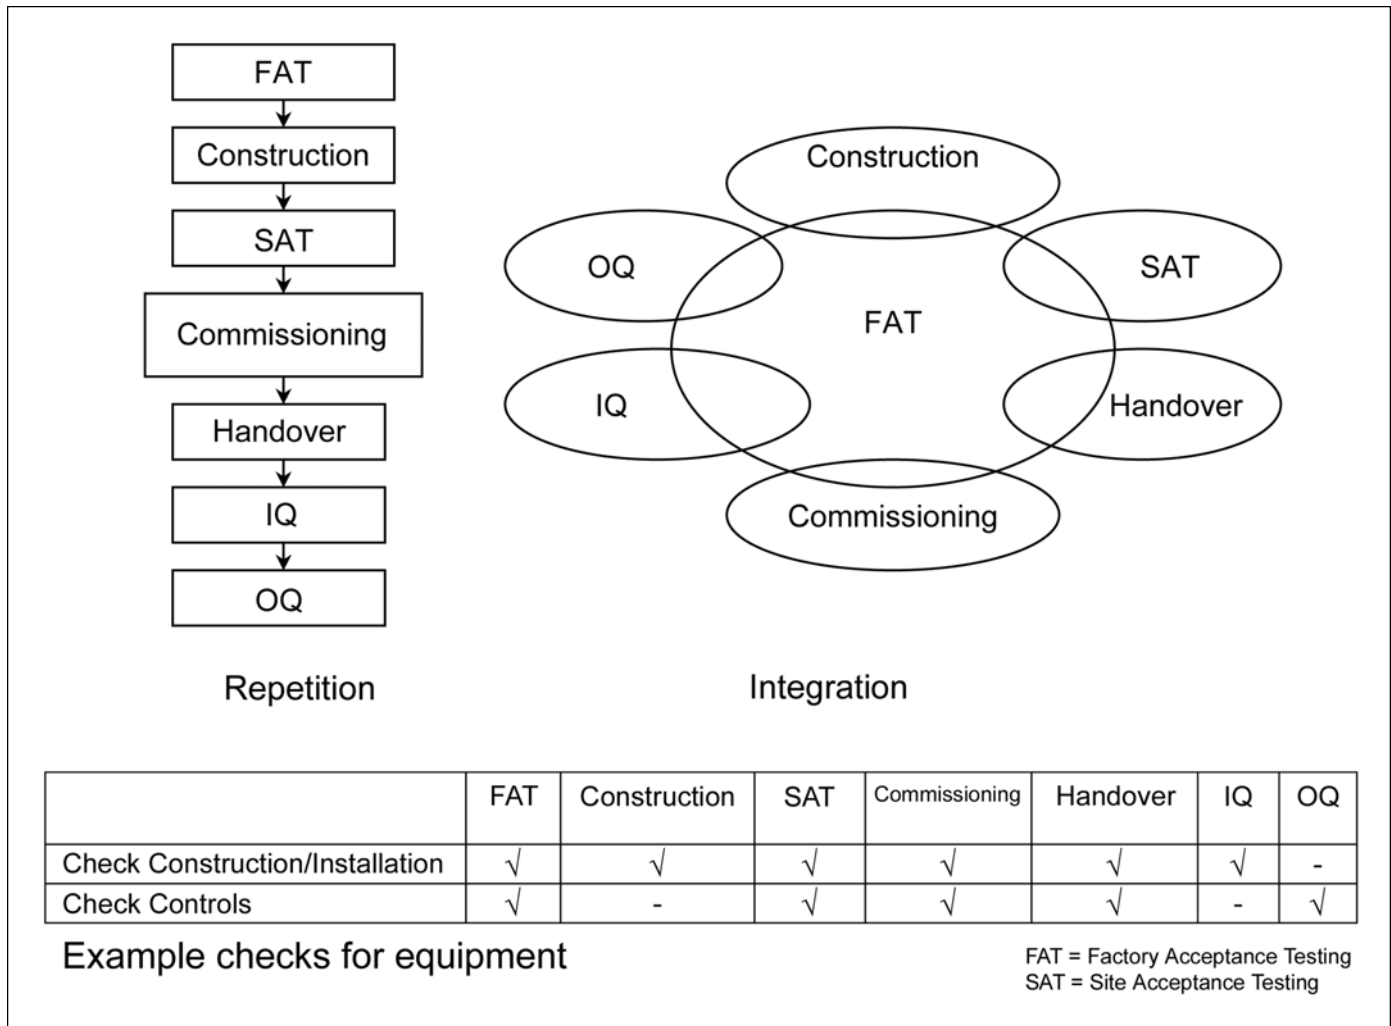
FAT
Construction
SAT
Commissioning
Handover
IQ
OQ

Repetition

Construction
OQ
SAT
FAT
IQ
Handover
Commissioning

Integration

| | FAT | Construction | SAT | Commissioning | Handover | IQ | OQ |
|---|---|---|---|---|---|---|---|
| Check Construction/Installation | √ | √ | √ | √ | √ | √ | - |
| Check Controls | √ | - | √ | √ | √ | - | √ |

Example checks for equipment

FAT = Factory Acceptance Testing
SAT = Site Acceptance Testing